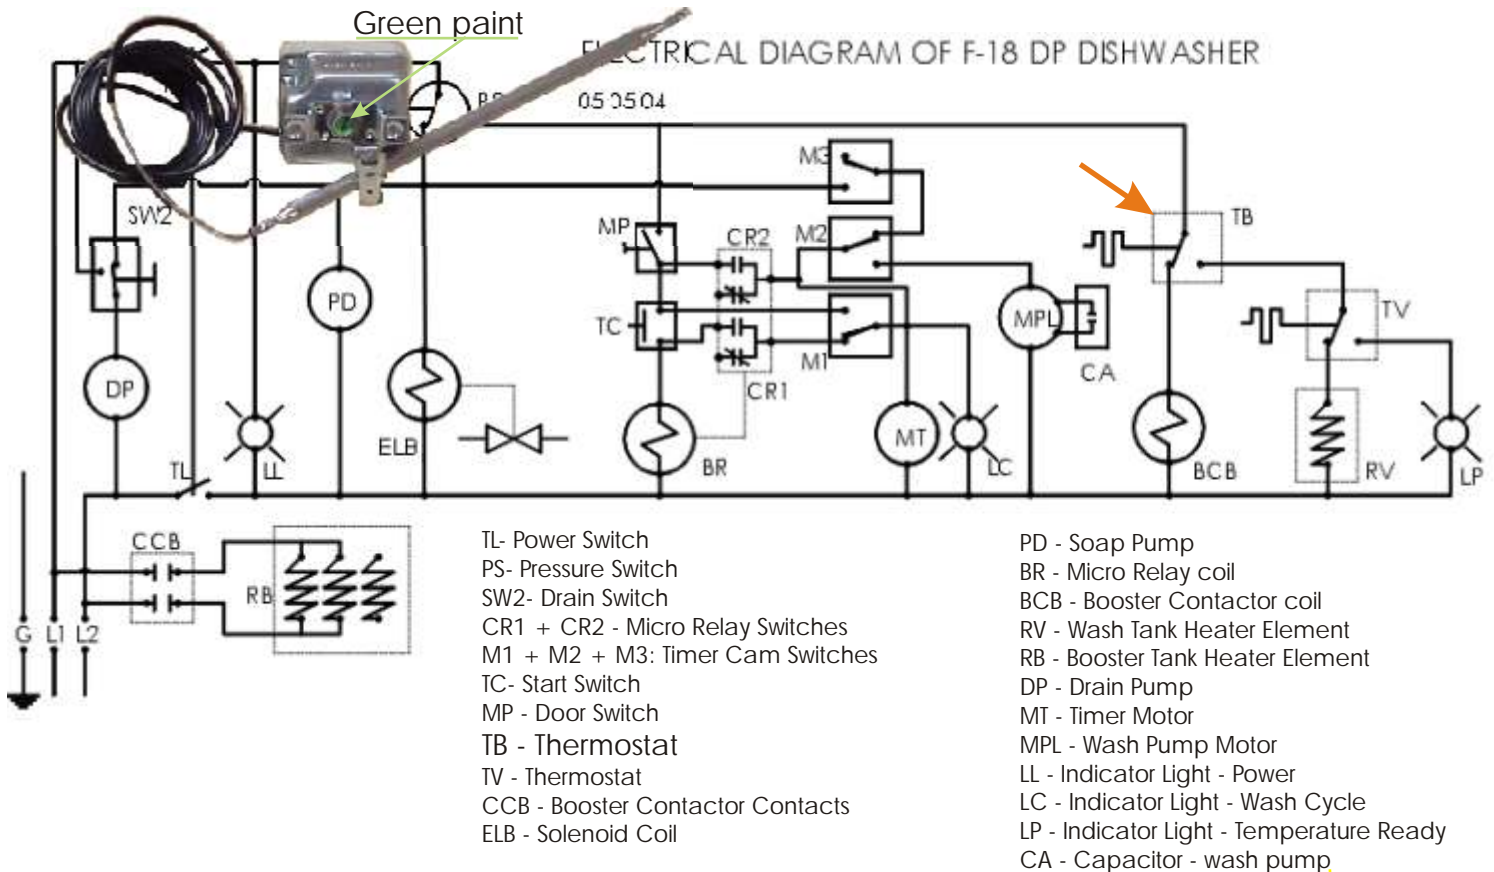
Green paint

ELECTRICAL DIAGRAM OF F-18 DP DISHWASHER

PS

050504

M3

SW2

MP

CR2

M2

TB

PD

TC

MPL

TV

M1

CR1

CA

DP

ELB

MT

TL

LL

BR

LC

BCB

RV

LP

CCB

RB

G L1 L2

TL- Power Switch
PS- Pressure Switch
SW2- Drain Switch
CR1 + CR2 - Micro Relay Switches
M1 + M2 + M3: Timer Cam Switches
TC- Start Switch
MP - Door Switch
TB - Thermostat
TV - Thermostat
CCB - Booster Contactor Contacts
ELB - Solenoid Coil

PD - Soap Pump
BR - Micro Relay coil
BCB - Booster Contactor coil
RV - Wash Tank Heater Element
RB - Booster Tank Heater Element
DP - Drain Pump
MT - Timer Motor
MPL - Wash Pump Motor
LL - Indicator Light - Power
LC - Indicator Light - Wash Cycle
LP - Indicator Light - Temperature Ready
CA - Capacitor - wash pump